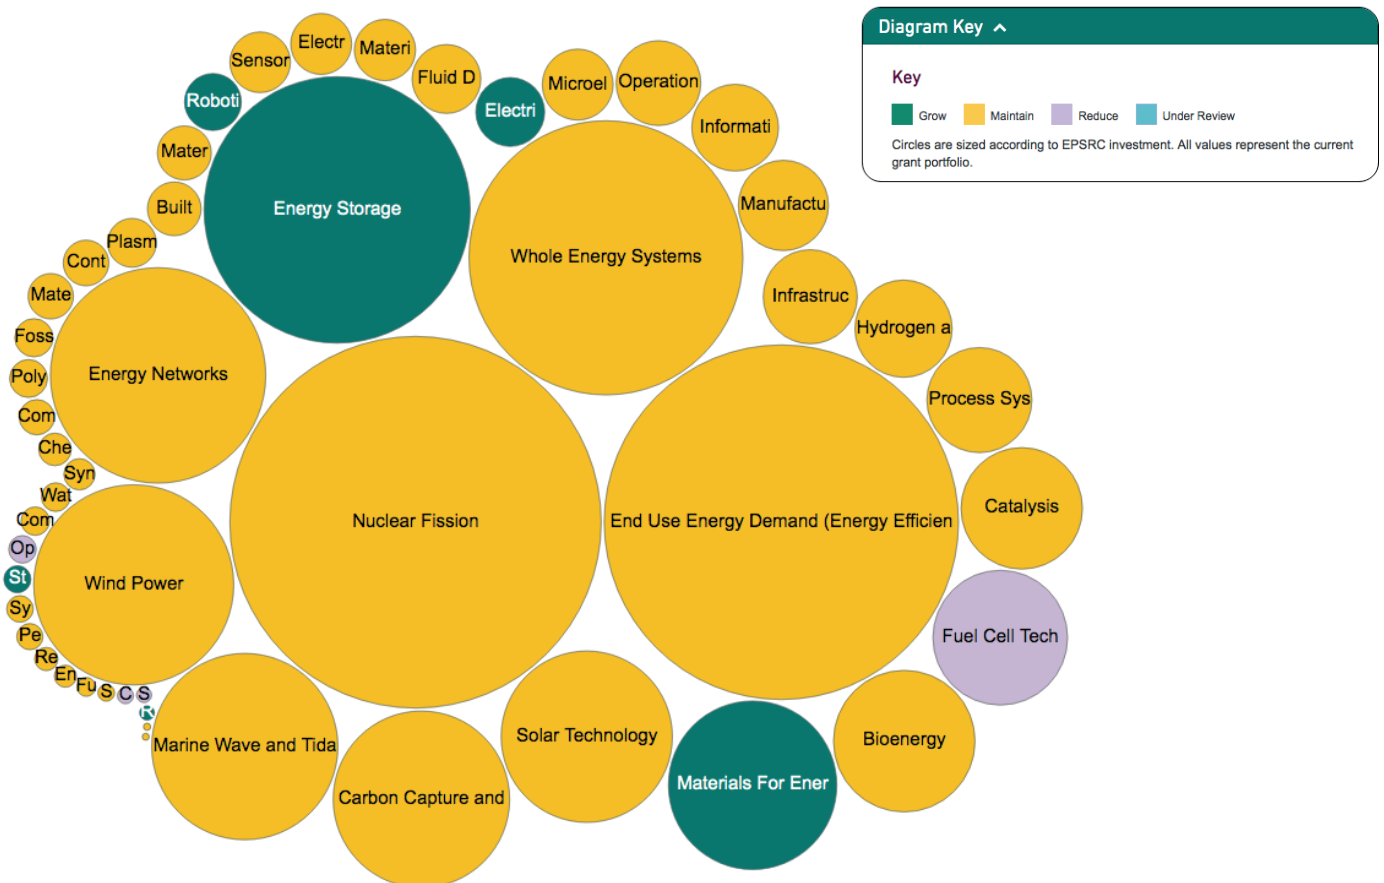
Diagram Key ^

Key

Grow Maintain Reduce Under Review

Circles are sized according to EPSRC investment. All values represent the current grant portfolio.

Electr
Materi
Sensor
Fluid D
Roboti
Electri
Microel
Operation
Informati
Mater
Built
Energy Storage
Manufactu
Plasm
Cont
Whole Energy Systems
Mate
Infrastruc
Foss
Hydrogen a
Energy Networks
Poly
Process Sys
Com
Che
Syn
Wat
Nuclear Fission
End Use Energy Demand (Energy Efficien
Catalysis
Com
Op
St
Wind Power
Sy
Fuel Cell Tech
Pe
Re
En
Fu
S
C
S
R
Marine Wave and Tida
Solar Technology
Bioenergy
Carbon Capture and
Materials For Ener